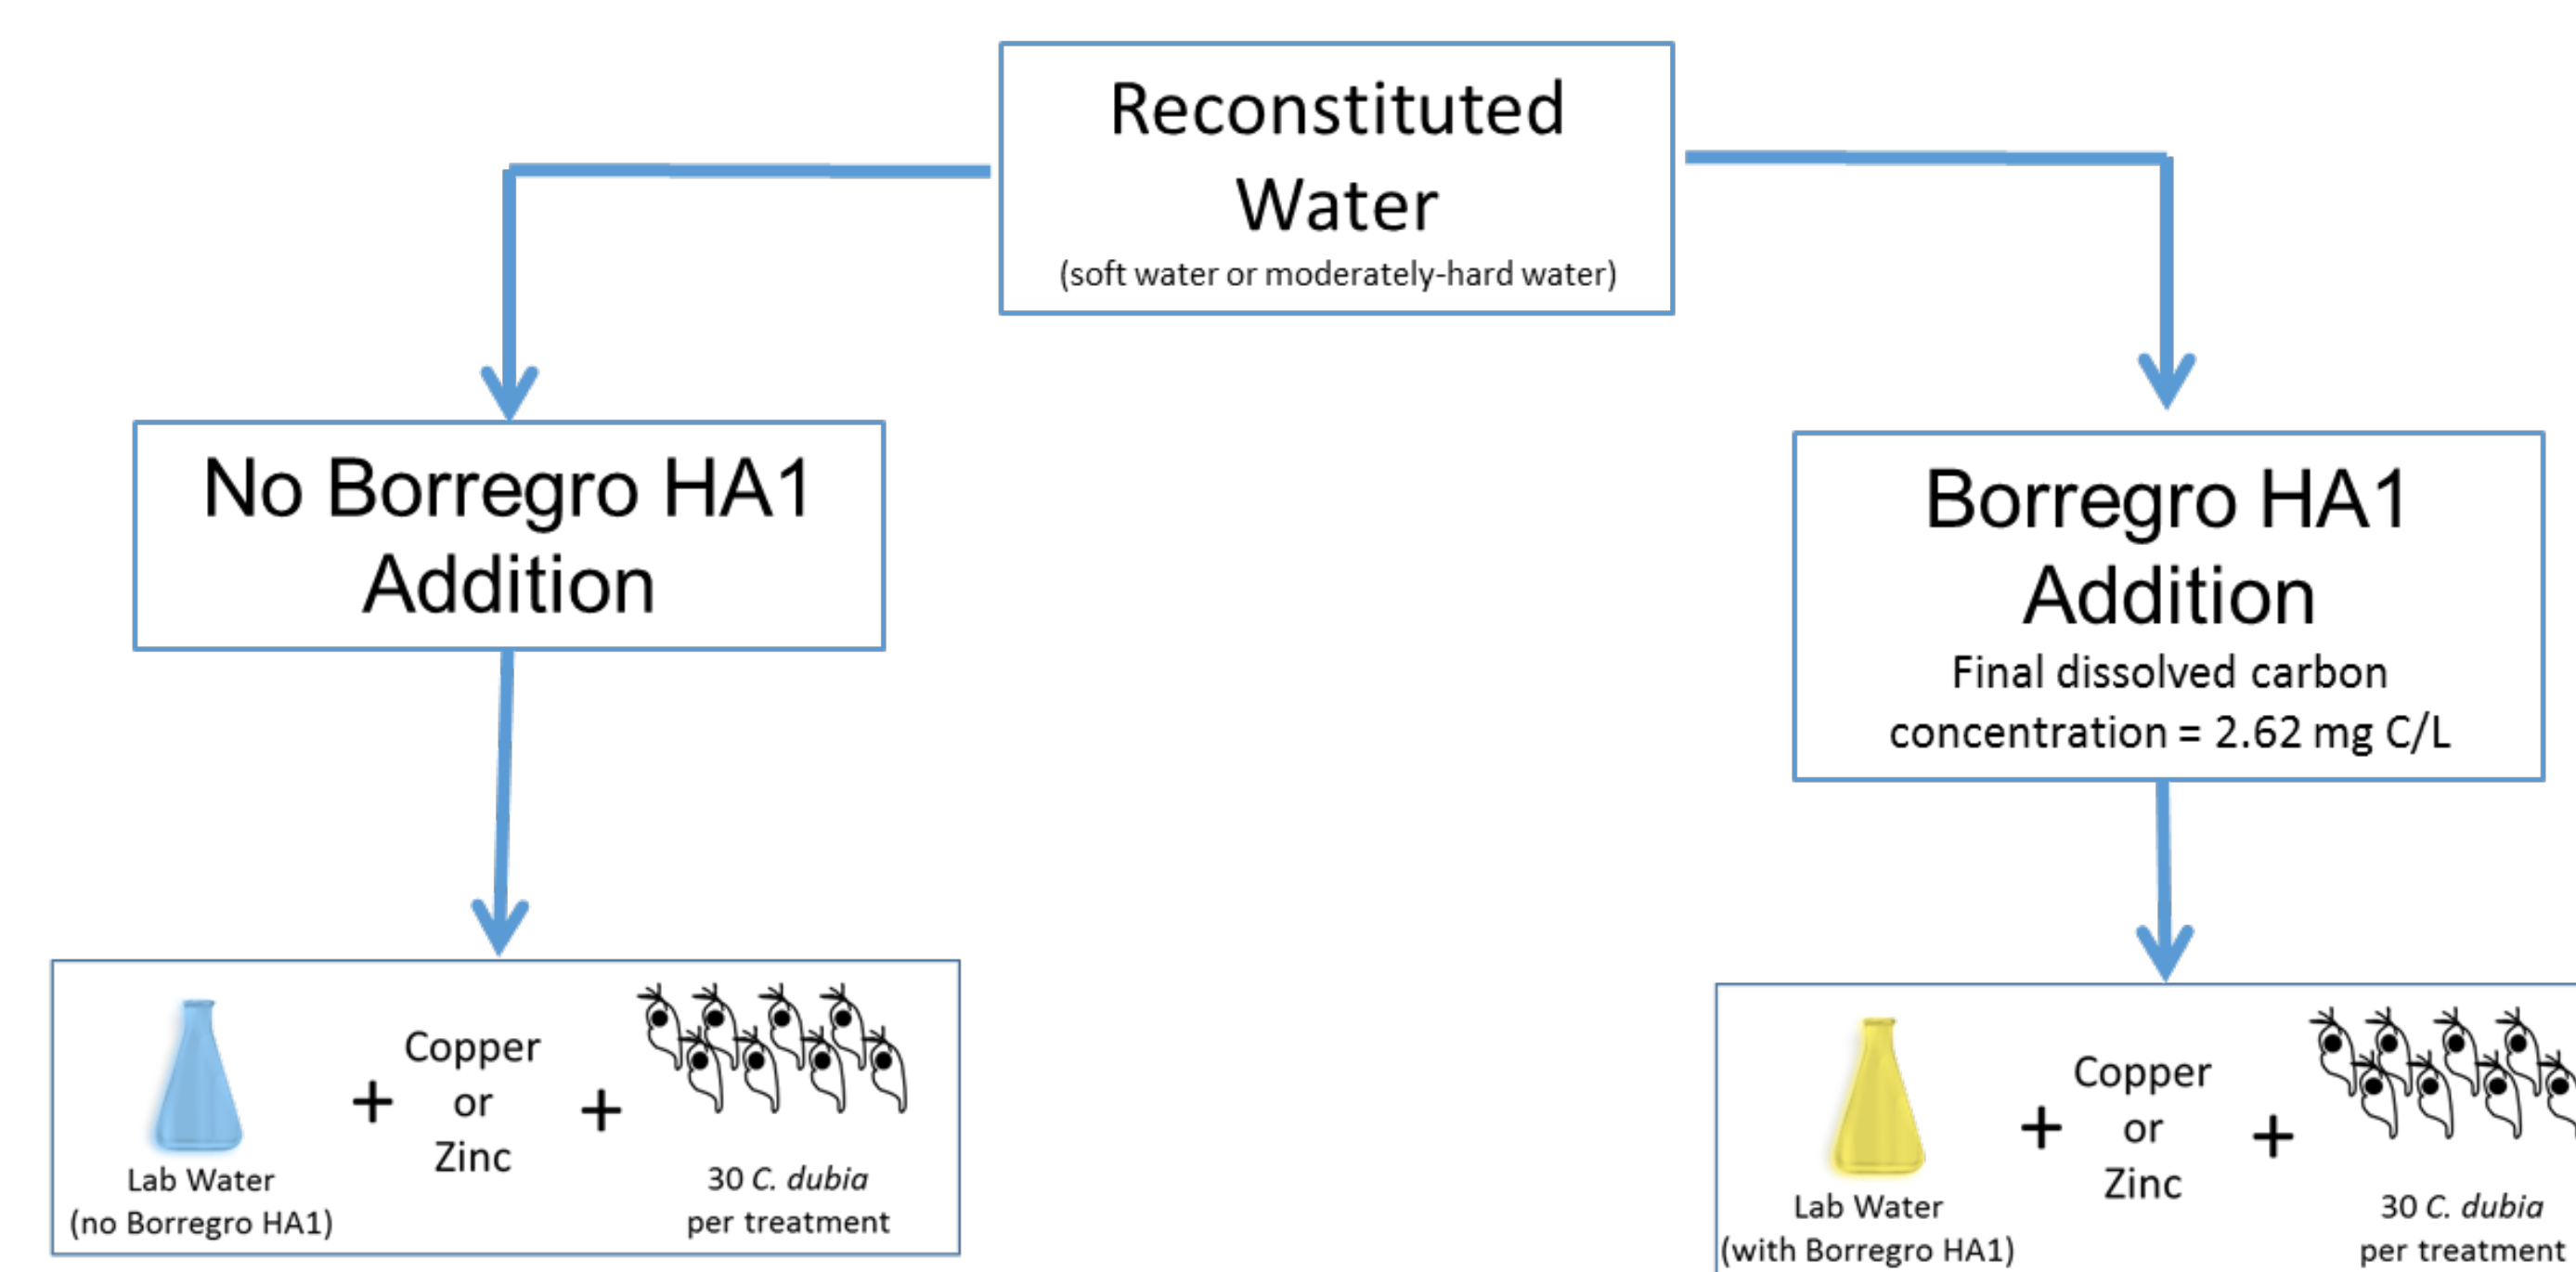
Reconstituted Water
(soft water or moderately-hard water)

No Borregro HA1 Addition

Borregro HA1 Addition
Final dissolved carbon concentration = 2.62 mg C/L

Lab Water
(no Borregro HA1)
+
Copper
or
Zinc
+
30 *C. dubia*
per treatment

Lab Water
(with Borregro HA1)
+
Copper
or
Zinc
+
30 *C. dubia*
per treatment